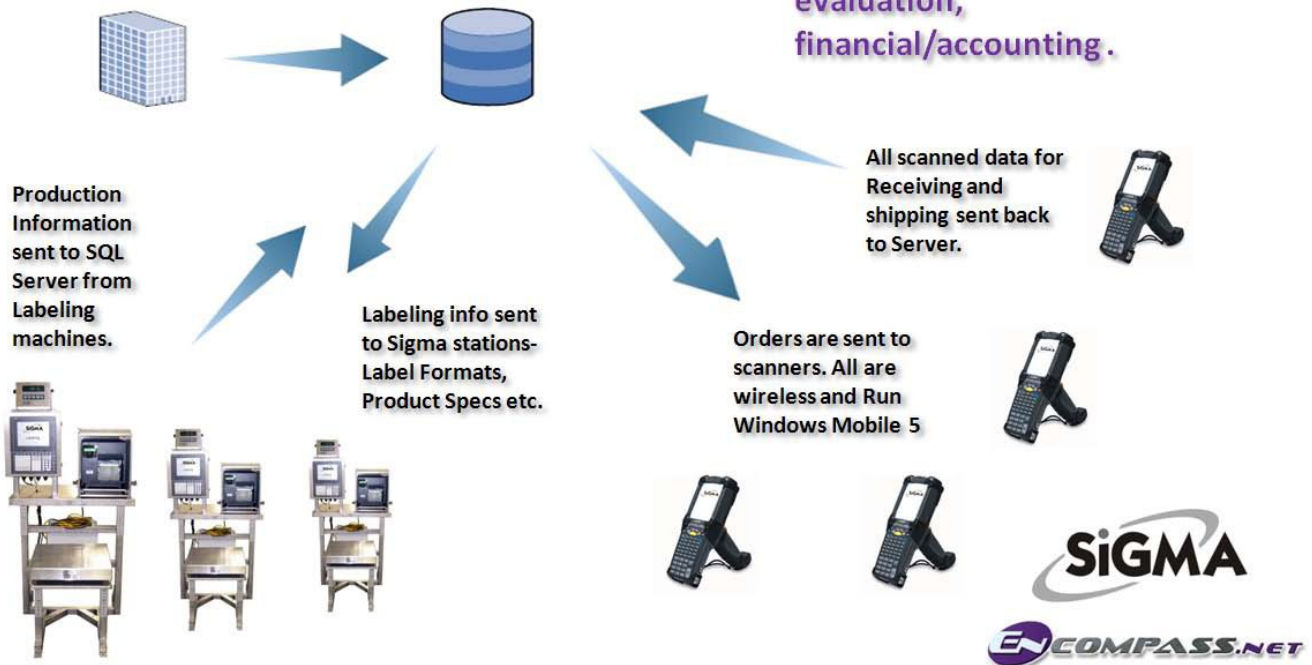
evaluation,
financial/accounting.

All scanned data for Receiving and shipping sent back to Server.

Production Information sent to SQL Server from Labeling machines.

Labeling info sent to Sigma stations- Label Formats, Product Specs etc.

Orders are sent to scanners. All are wireless and Run Windows Mobile 5

SIGMA

SiGMA

ENCOMPASS.NET